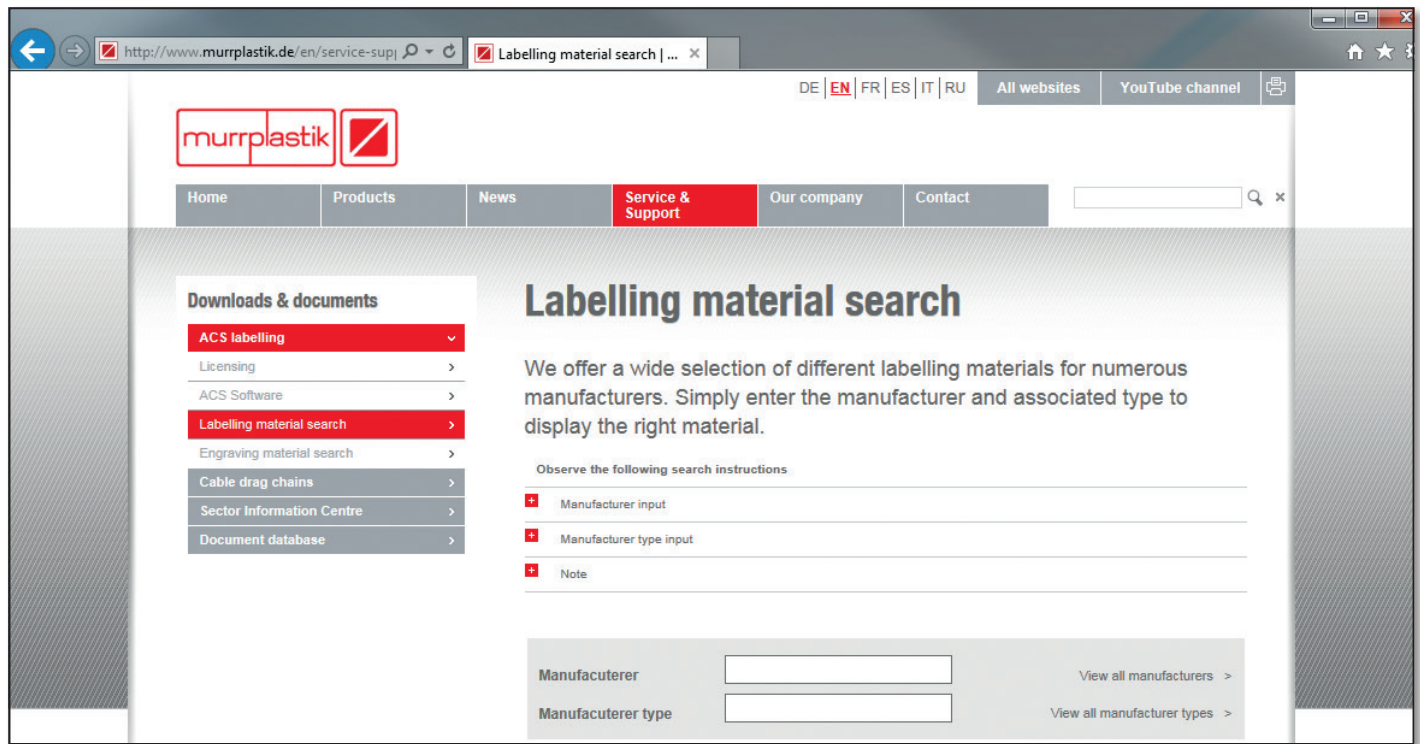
http://www.murrplastik.de/en/service-supp

Labelling material search | ... ×

DE | EN | FR | ES | IT | RU

All websites

YouTube channel

murrplastik

Home

Products

News

Service & Support

Our company

Contact

Downloads & documents

ACS labelling

Licensing

ACS Software

Labelling material search

Engraving material search

Cable drag chains

Sector Information Centre

Document database

Labelling material search

We offer a wide selection of different labelling materials for numerous manufacturers. Simply enter the manufacturer and associated type to display the right material.

Observe the following search instructions

Manufacturer input

Manufacturer type input

Note

Manufacuterer

View all manufacturers >

Manufacuterer type

View all manufacturer types >